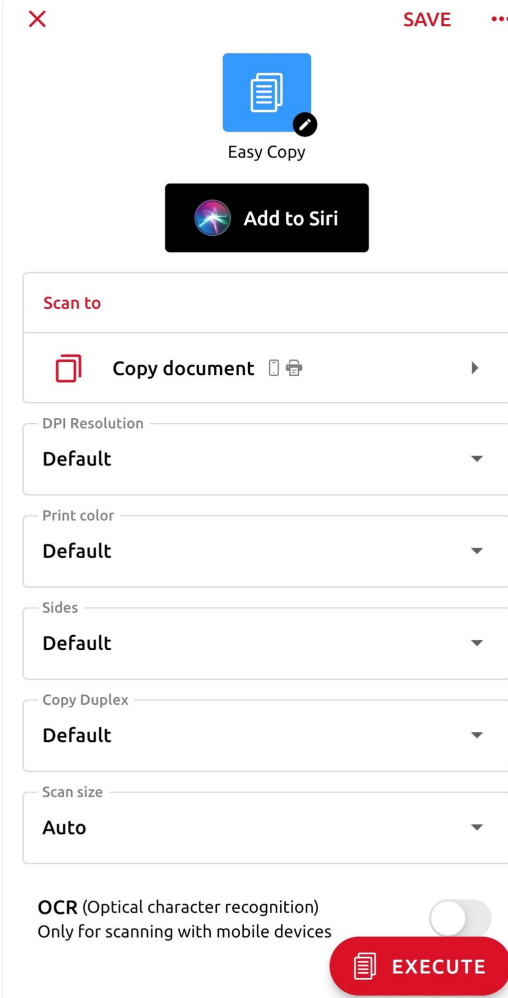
SAVE

Easy Copy

Add to Siri

Scan to

Copy document

DPI Resolution
Default

Print color
Default

Sides
Default

Copy Duplex
Default

Scan size
Auto

OCR (Optical character recognition)
Only for scanning with mobile devices

EXECUTE